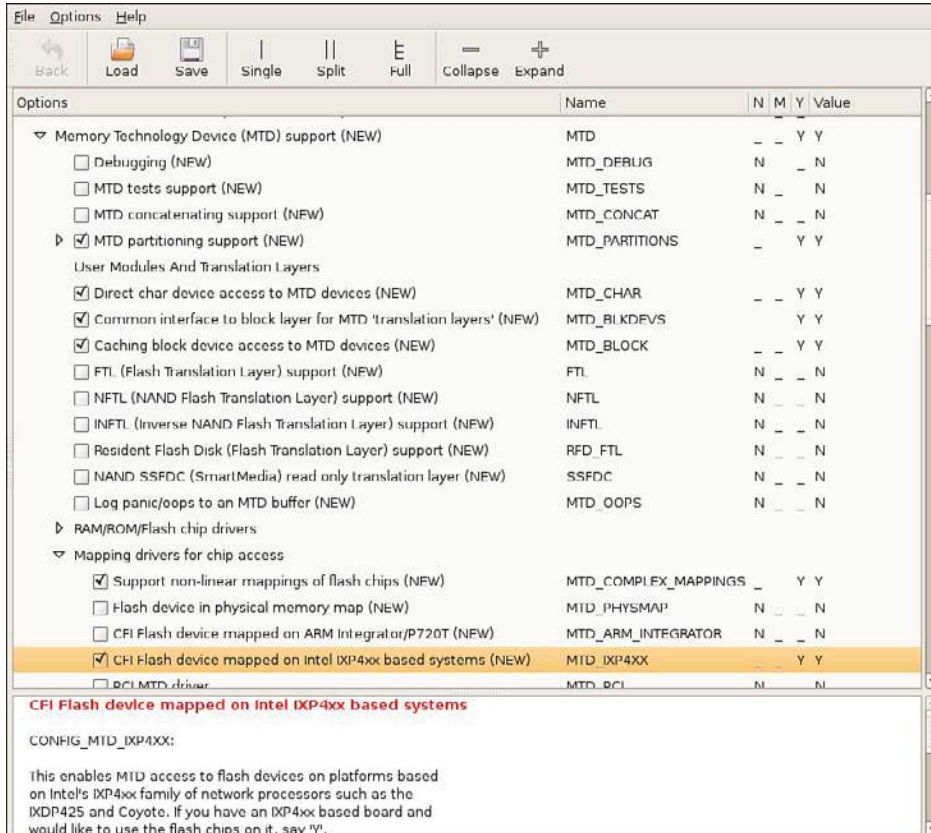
File Options Help

Back Load Save Single Split Full Collapse Expand

| Options | Name | N | M | Y | Value |
|---|---|---|---|---|---|
| Memory Technology Device (MTD) support (NEW) | MTD | _ | _ | Y | Y |
| Debugging (NEW) | MTD_DEBUG | N | | _ | N |
| MTD tests support (NEW) | MTD_TESTS | N | _ | | N |
| MTD concatenating support (NEW) | MTD_CONCAT | N | _ | _ | N |
| MTD partitioning support (NEW) | MTD_PARTITIONS | _ | | Y | Y |
| User Modules And Translation Layers | | | | | |
| Direct char device access to MTD devices (NEW) | MTD_CHAR | _ | _ | Y | Y |
| Common interface to block layer for MTD 'translation layers' (NEW) | MTD_BLKDEVS | | | Y | Y |
| Caching block device access to MTD devices (NEW) | MTD_BLOCK | _ | _ | Y | Y |
| FTL (Flash Translation Layer) support (NEW) | FTL | N | _ | _ | N |
| NFTL (NAND Flash Translation Layer) support (NEW) | NFTL | N | _ | _ | N |
| INFTL (Inverse NAND Flash Translation Layer) support (NEW) | INFTL | N | _ | _ | N |
| Resident Flash Disk (Flash Translation Layer) support (NEW) | RFD_FTL | N | _ | _ | N |
| NAND SSFDC (SmartMedia) read only translation layer (NEW) | SSFDC | N | _ | _ | N |
| Log panic/oops to an MTD buffer (NEW) | MTD_OOPS | N | _ | _ | N |
| RAM/ROM/Flash chip drivers | | | | | |
| Mapping drivers for chip access | | | | | |
| Support non-linear mappings of flash chips (NEW) | MTD_COMPLEX_MAPPINGS | _ | | Y | Y |
| Flash device in physical memory map (NEW) | MTD_PHYSMAP | N | _ | _ | N |
| CFI Flash device mapped on ARM Integrator/P720T (NEW) | MTD_ARM_INTEGRATOR | N | _ | _ | N |
| CFI Flash device mapped on Intel IXP4xx based systems (NEW) | MTD_IXP4XX | _ | _ | Y | Y |
| PCI MTD driver | MTD_PCI | N | | | N |

CFI Flash device mapped on Intel IXP4xx based systems

CONFIG_MTD_IXP4XX:

This enables MTD access to flash devices on platforms based on Intel's IXP4xx family of network processors such as the IXDP425 and Coyote. If you have an IXP4xx based board and would like to use the flash chips on it, say 'Y'.